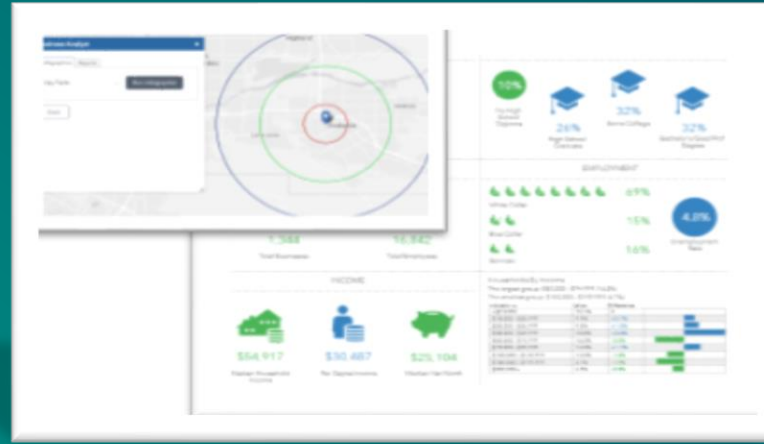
10%

24%

32%

32%

EMPLOYMENT

69%

White Collar

15%

Blue Collar

16%

4.0%

Unemployment Rate

1,344

Total Businesses

16,842

Total Employees

INCOME

$54,917

Median Household Income

$30,467

Per Capita Income

$25,104

Median Net Worth